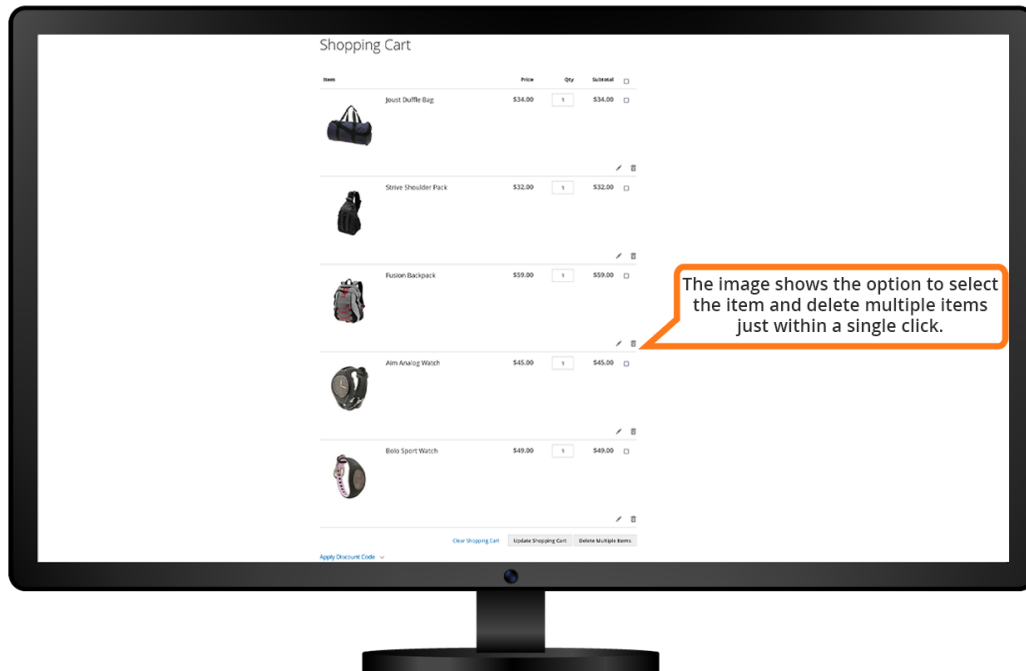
Shopping Cart

| Item | | Price | Qty | Subtotal |
|---|---|---|---|---|
| | Joust Duffle Bag | $34.00 | 1 | $34.00 |
| | Strive Shoulder Pack | $32.00 | 1 | $32.00 |
| | Fusion Backpack | $59.00 | 1 | $59.00 |
| | Aim Analog Watch | $45.00 | 1 | $45.00 |
| | Bolo Sport Watch | $49.00 | 1 | $49.00 |

The image shows the option to select the item and delete multiple items just within a single click.

Clear Shopping Cart Update Shopping Cart Delete Multiple Items

Apply Discount Code